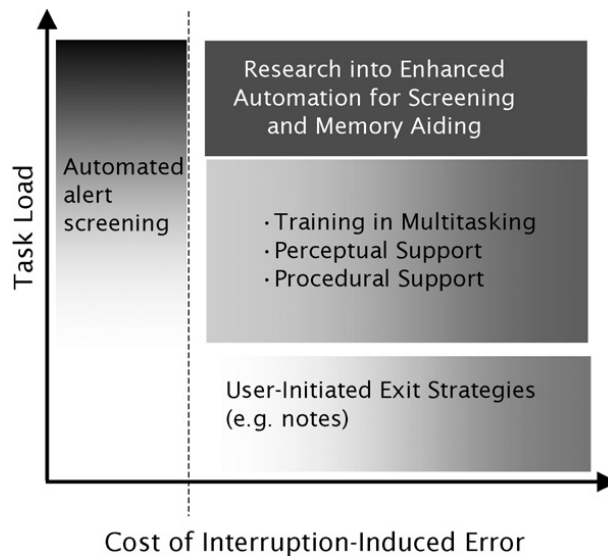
Task Load

Automated alert screening

Research into Enhanced Automation for Screening and Memory Aiding

· Training in Multitasking
· Perceptual Support
· Procedural Support

User-Initiated Exit Strategies (e.g. notes)

Cost of Interruption-Induced Error